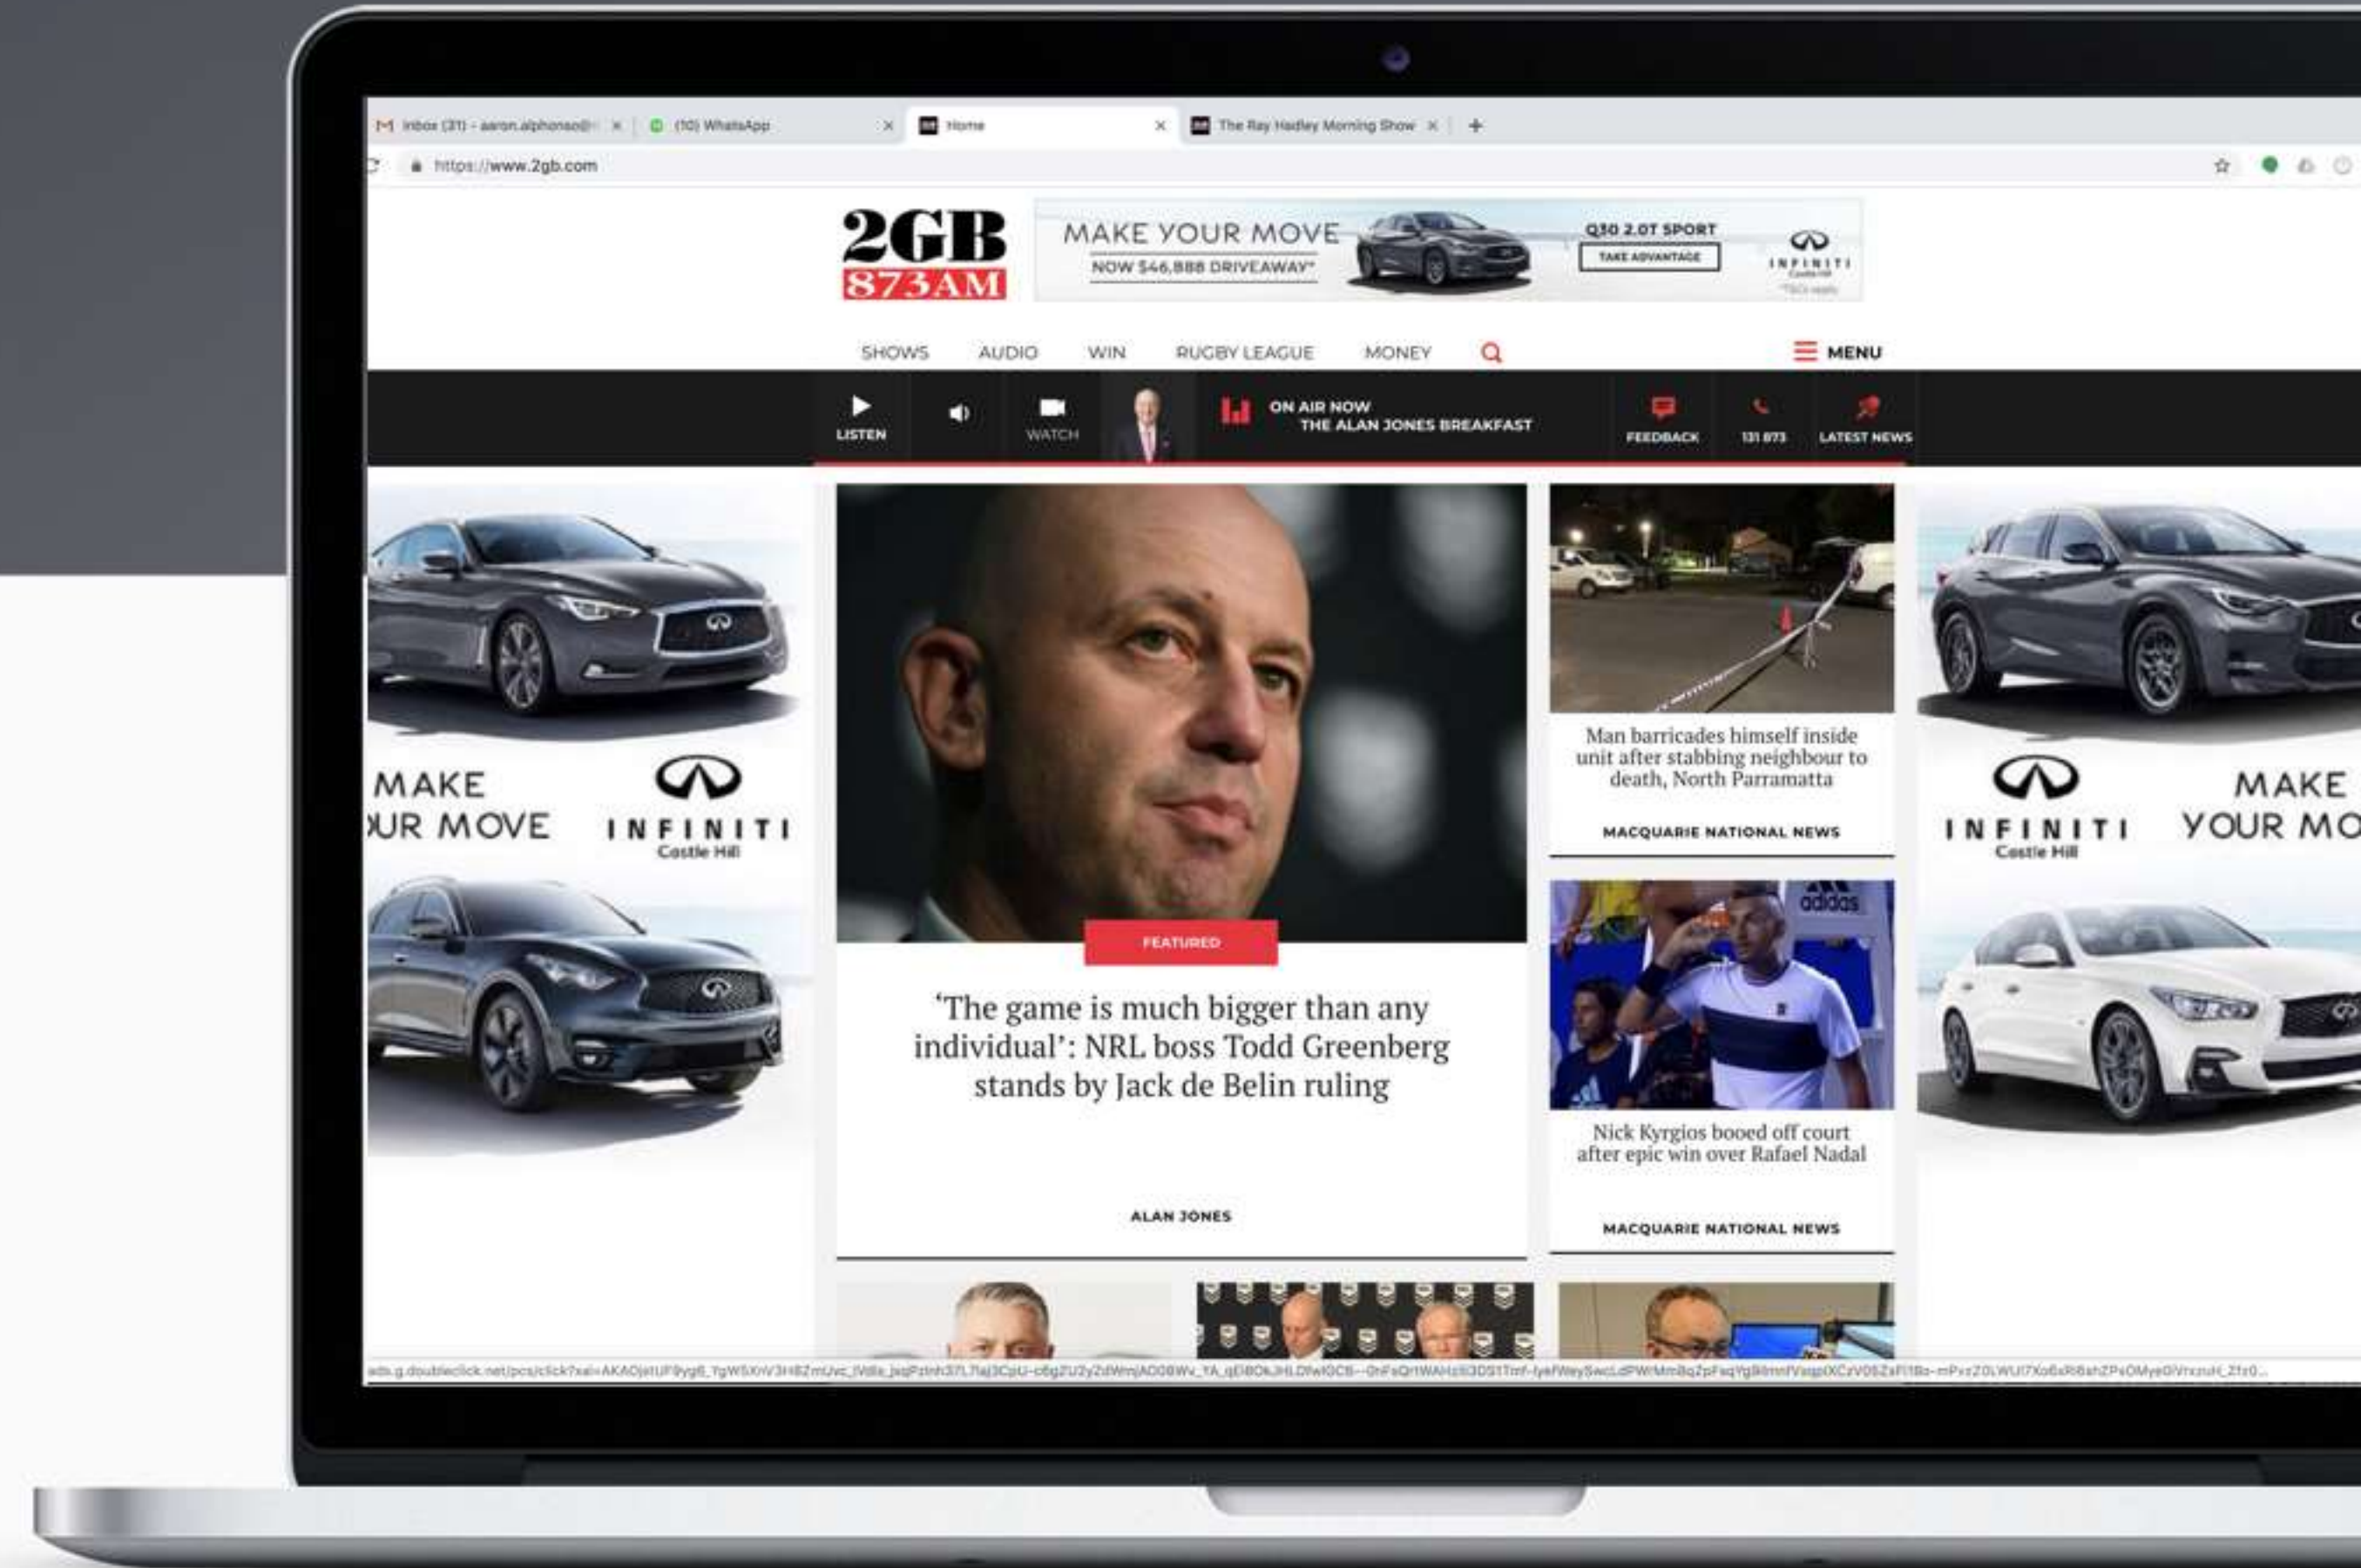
Inbox (31) - aaron.alphonso@ ×
(10) WhatsApp ×
Home ×
The Ray Hadley Morning Show ×
+

https://www.2gb.com

2GB 873AM

MAKE YOUR MOVE
NOW $46,888 DRIVEAWAY*
Q50 2.0T SPORT
TAKE ADVANTAGE
INFINITI

SHOWS AUDIO WIN RUGBY LEAGUE MONEY
MENU

LISTEN
WATCH
ON AIR NOW
THE ALAN JONES BREAKFAST
FEEDBACK
131 873
LATEST NEWS

MAKE
UR MOVE
INFINITI
Castle Hill

FEATURED

'The game is much bigger than any individual': NRL boss Todd Greenberg stands by Jack de Belin ruling

ALAN JONES

Man barricades himself inside unit after stabbing neighbour to death, North Parramatta

MACQUARIE NATIONAL NEWS

adidas

Nick Kyrgios booed off court after epic win over Rafael Nadal

MACQUARIE NATIONAL NEWS

INFINITI
Castle Hill
MAKE
YOUR MO

ads.g.doubleclick.net/pcs/click?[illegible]